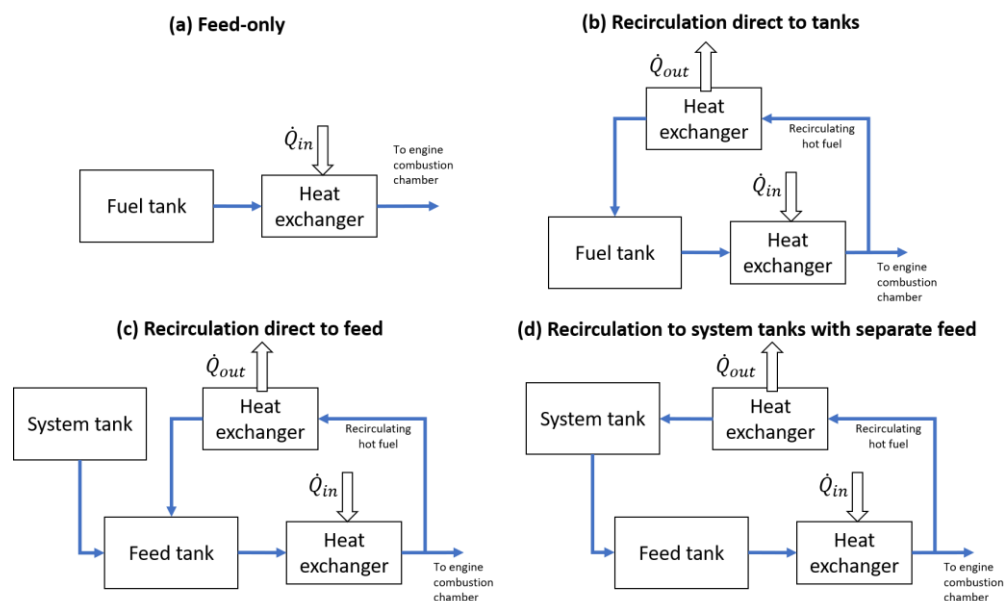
(a) Feed-only

$\dot{Q}_{in}$

Fuel tank

Heat exchanger

To engine combustion chamber

(b) Recirculation direct to tanks

$\dot{Q}_{out}$

Heat exchanger

Recirculating hot fuel

$\dot{Q}_{in}$

Fuel tank

Heat exchanger

To engine combustion chamber

(c) Recirculation direct to feed

$\dot{Q}_{out}$

System tank

Heat exchanger

Recirculating hot fuel

$\dot{Q}_{in}$

Feed tank

Heat exchanger

To engine combustion chamber

(d) Recirculation to system tanks with separate feed

$\dot{Q}_{out}$

System tank

Heat exchanger

Recirculating hot fuel

$\dot{Q}_{in}$

Feed tank

Heat exchanger

To engine combustion chamber